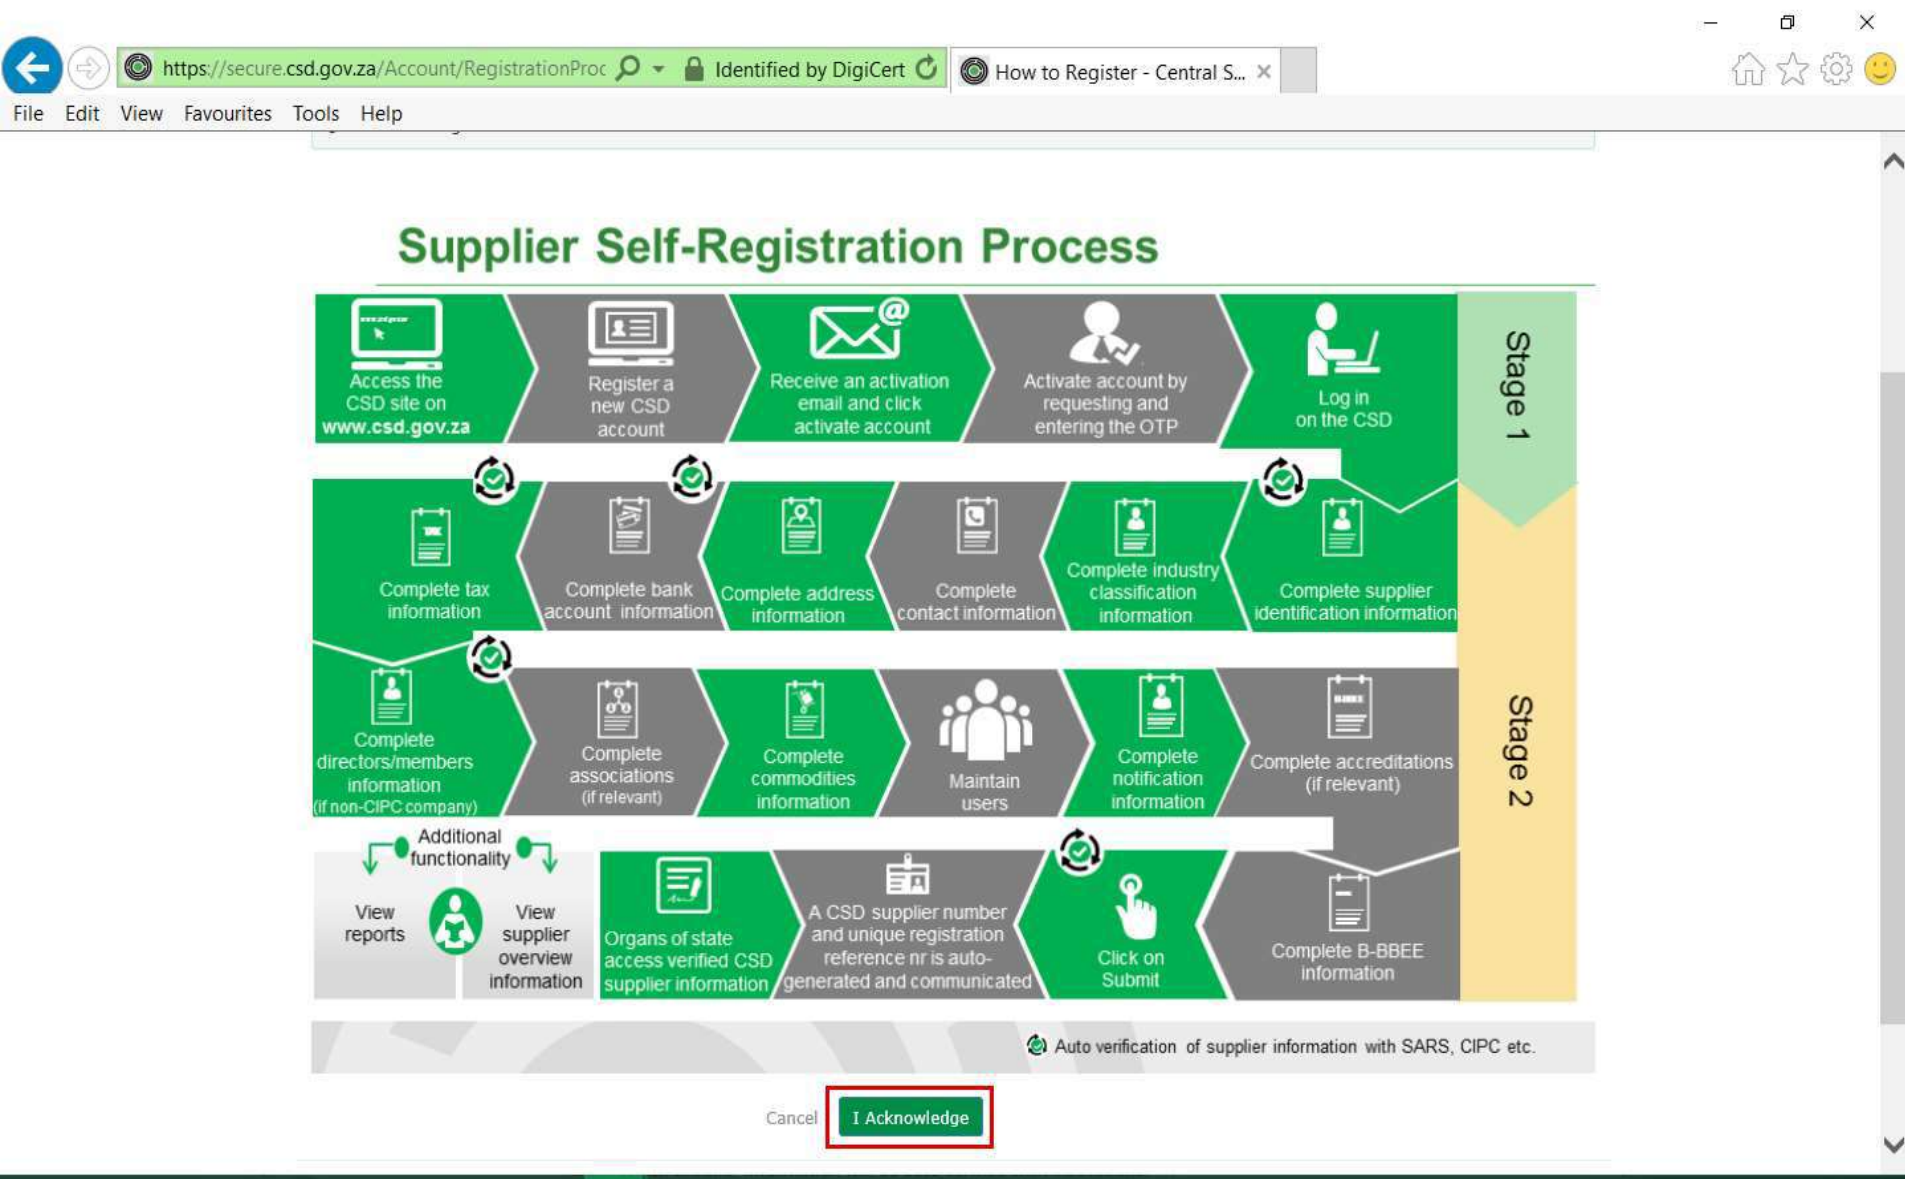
https://secure.csd.gov.za/Account/RegistrationProc
Identified by DigiCert
How to Register - Central S...

File Edit View Favourites Tools Help

Supplier Self-Registration Process

Access the CSD site on www.csd.gov.za

Register a new CSD account

Receive an activation email and click activate account

Activate account by requesting and entering the OTP

Log in on the CSD

Stage 1

Complete tax information

Complete bank account information

Complete address information

Complete contact information

Complete industry classification information

Complete supplier identification information

Complete directors/members information (if non-CIPC company)

Complete associations (if relevant)

Complete commodities information

Maintain users

Complete notification information

Complete accreditations (if relevant)

Stage 2

Additional functionality

View reports

View supplier overview information

Organs of state access verified CSD supplier information

A CSD supplier number and unique registration reference nr is auto-generated and communicated

Click on Submit

Complete B-BBEE information

Auto verification of supplier information with SARS, CIPC etc.

Cancel
I Acknowledge